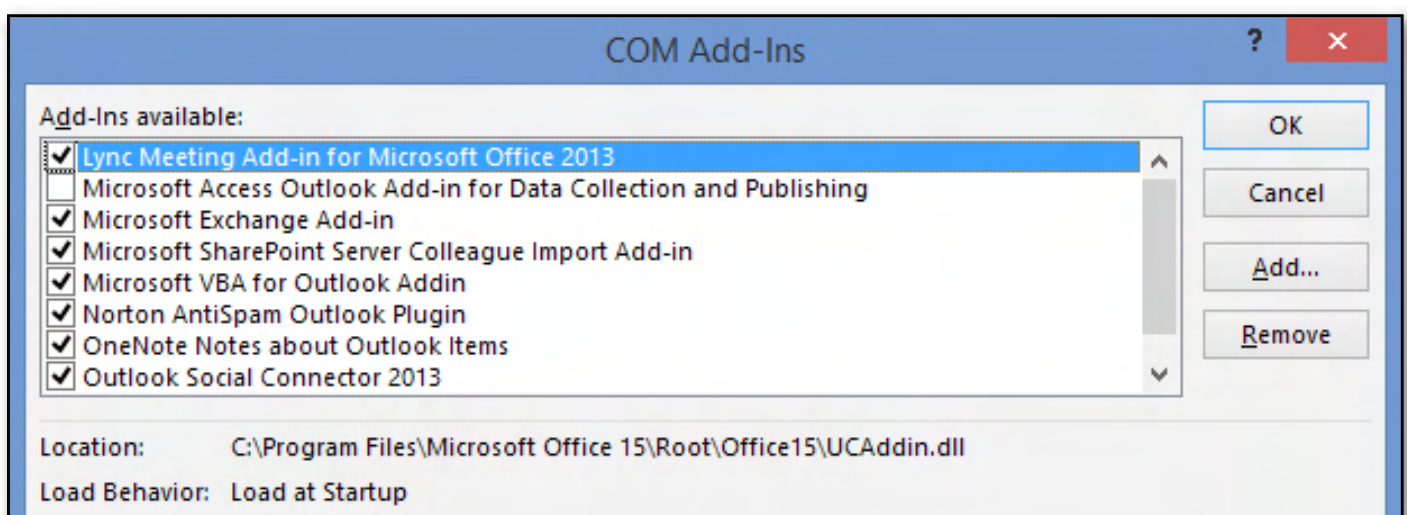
COM Add-Ins

?

✕

Add-Ins available:

Lync Meeting Add-in for Microsoft Office 2013
Microsoft Access Outlook Add-in for Data Collection and Publishing
Microsoft Exchange Add-in
Microsoft SharePoint Server Colleague Import Add-in
Microsoft VBA for Outlook Addin
Norton AntiSpam Outlook Plugin
OneNote Notes about Outlook Items
Outlook Social Connector 2013

OK

Cancel

Add...

Remove

Location: C:\Program Files\Microsoft Office 15\Root\Office15\UCAddin.dll

Load Behavior: Load at Startup